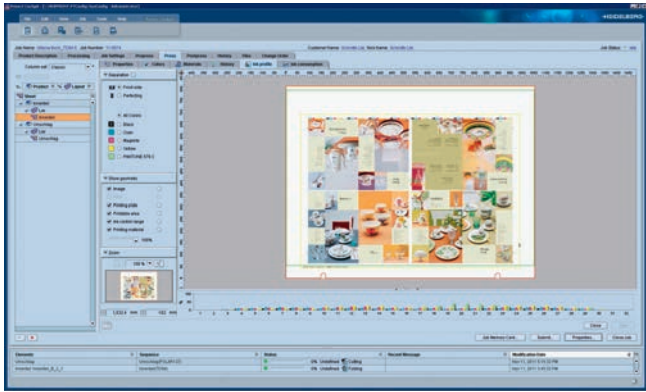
HEIDELBERG

Job Name: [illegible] Job Number: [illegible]

Customer Name: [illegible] Task Name: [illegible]

Job Status: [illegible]

Product Description | Prinect Setup | Job Settings | Prepress | Press | Postpress | History | Files | Change Order

Properties | Colors | Materials | History | Ink profile | Ink consumption

Separation

Front side

Perfecting

All Colors

Black

Cyan

Magenta

Yellow

PANTONE 878 C

Show geometry

Image

Printing plate

Printable area

Ink control range

Printing material

Zoom

Sheet

Close

Job Memory Card... | Submit... | Properties... | Close Job

Elements | Sequence | Status | Recent Message | Modification Date

Unfolded | Cutting

Unfolded | Folding